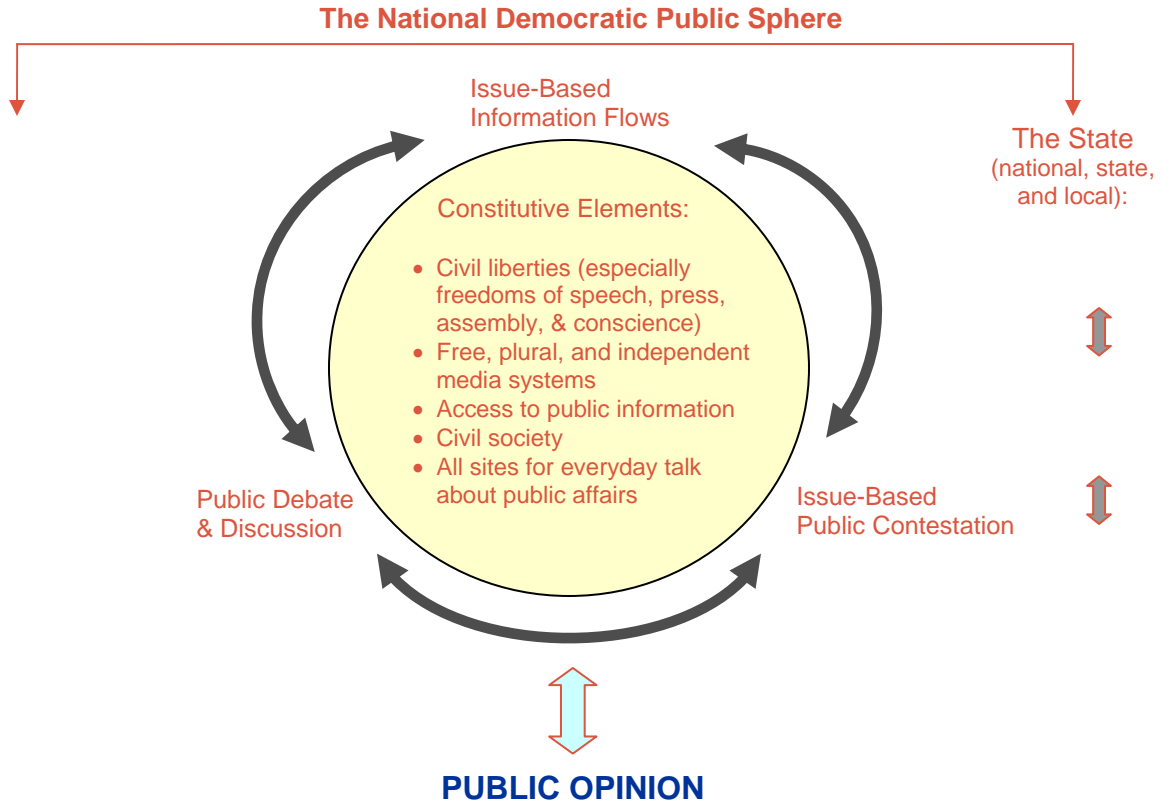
The National Democratic Public Sphere

Issue-Based
Information Flows

The State
(national, state,
and local):

Constitutive Elements:

- Civil liberties (especially freedoms of speech, press, assembly, & conscience)
- Free, plural, and independent media systems
- Access to public information
- Civil society
- All sites for everyday talk about public affairs

Public Debate
& Discussion

Issue-Based
Public Contestation

PUBLIC OPINION